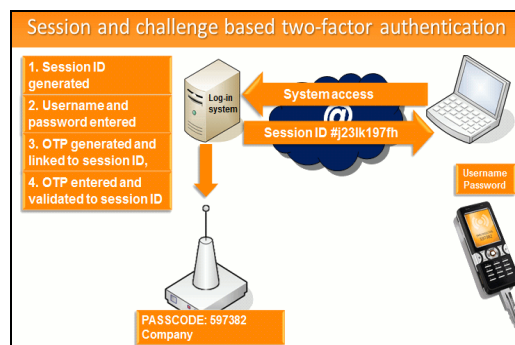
Session and challenge based two-factor authentication

1. Session ID generated

2. Username and password entered

3. OTP generated and linked to session ID,

4. OTP entered and validated to session ID

Log-in system

System access

Session ID #j23lk197fh

@

Username
Password

PASSCODE: 597382
Company